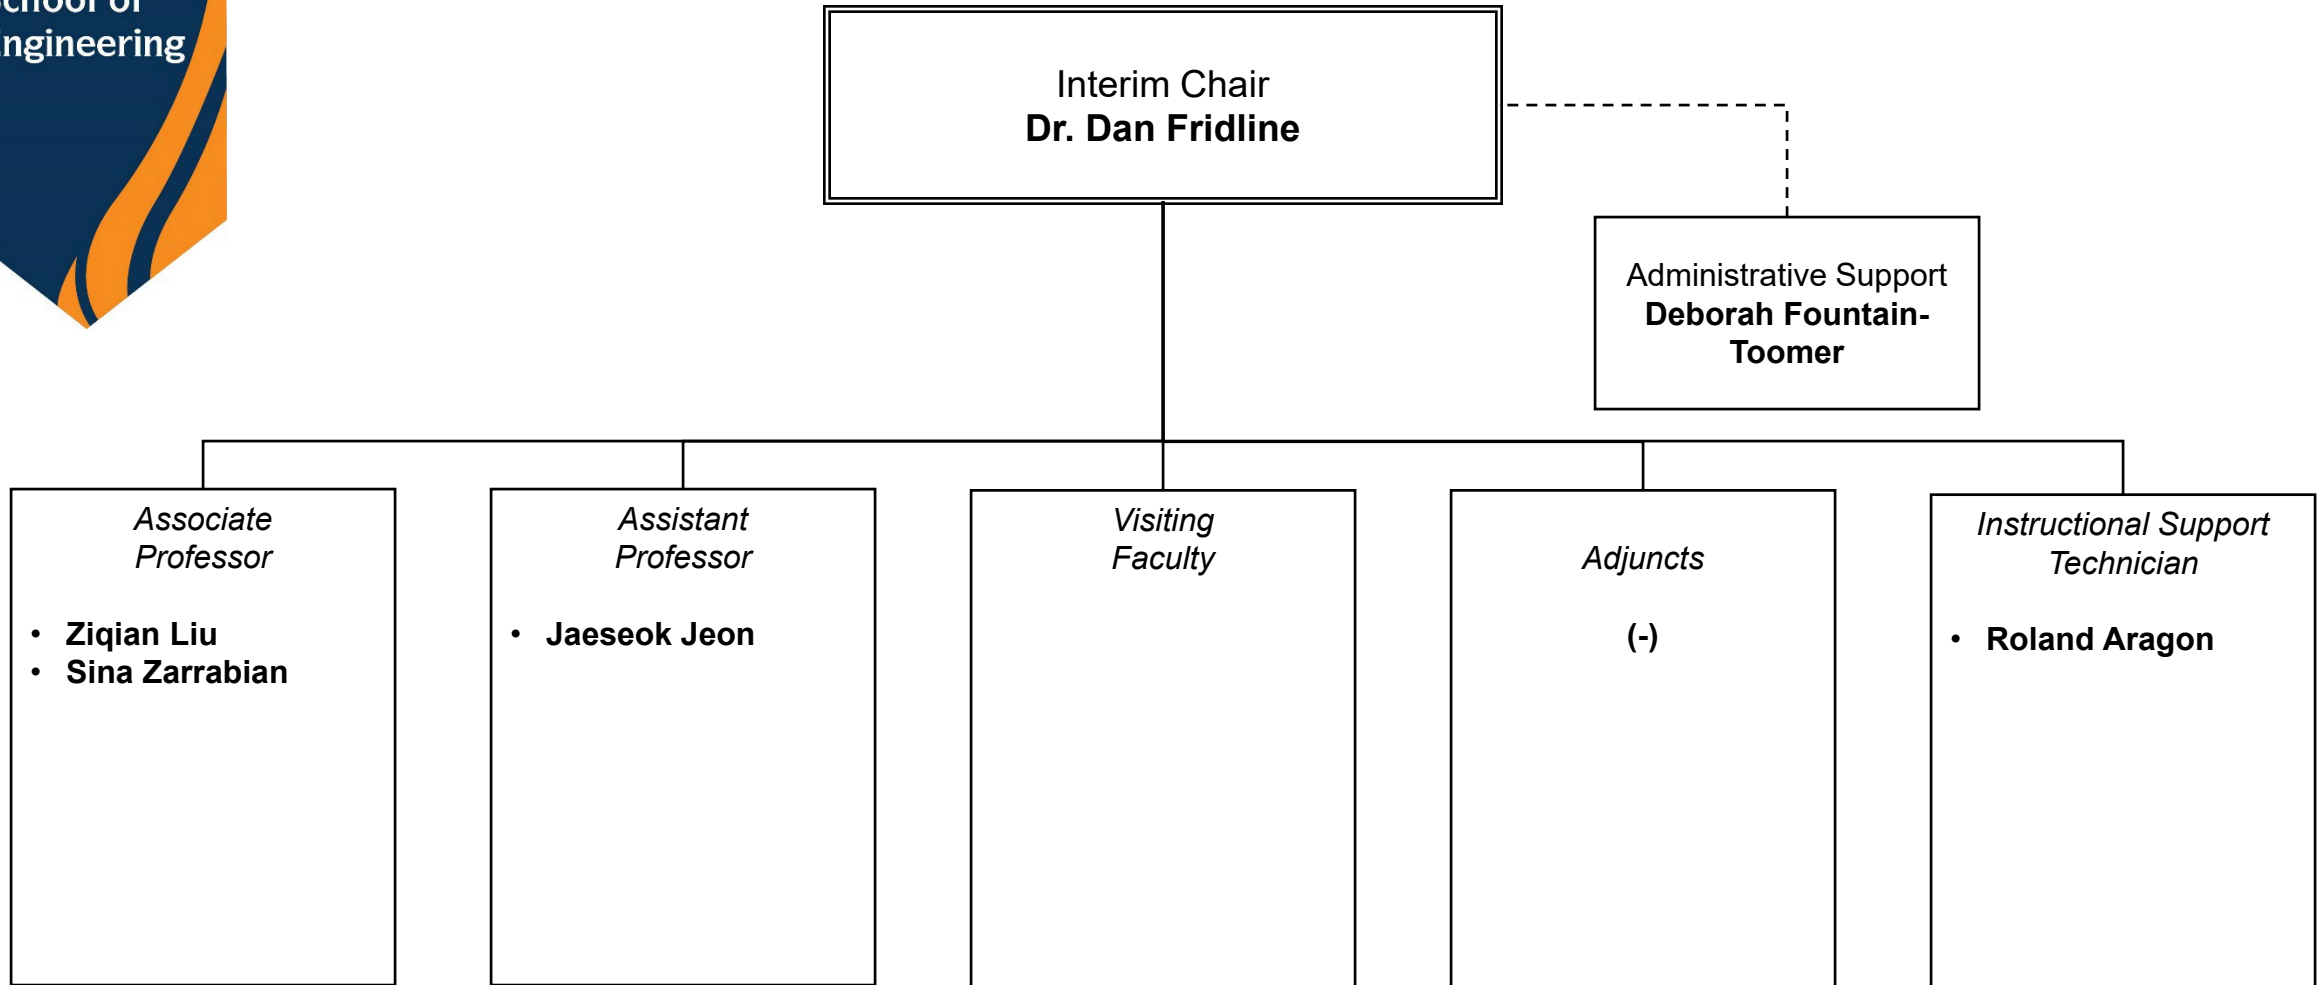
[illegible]chool of
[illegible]ngineering

Interim Chair
**Dr. Dan Fridline**

Administrative Support
**Deborah Fountain-Toomer**

*Associate Professor*

- **Ziqian Liu**
- **Sina Zarrabian**

*Assistant Professor*

- **Jaeseok Jeon**

*Visiting Faculty*

*Adjuncts*

**(-)**

*Instructional Support Technician*

- **Roland Aragon**